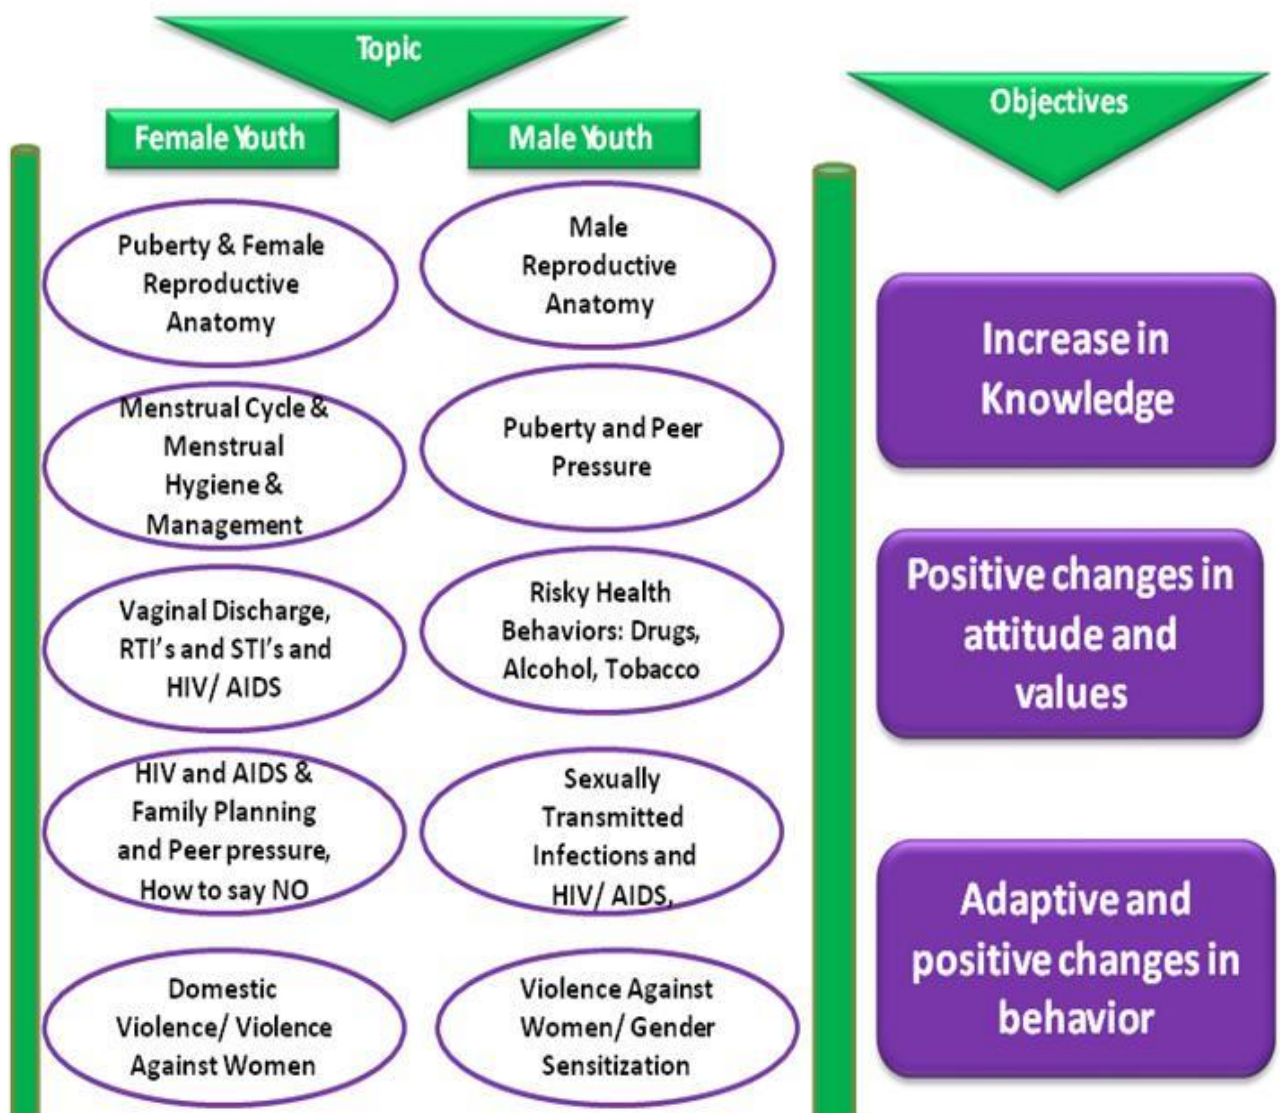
Topic

Female Youth

Male Youth

Puberty & Female Reproductive Anatomy

Male Reproductive Anatomy

Menstrual Cycle & Menstrual Hygiene & Management

Puberty and Peer Pressure

Vaginal Discharge, RTI's and STI's and HIV/ AIDS

Risky Health Behaviors: Drugs, Alcohol, Tobacco

HIV and AIDS & Family Planning and Peer pressure, How to say NO

Sexually Transmitted Infections and HIV/ AIDS,

Domestic Violence/ Violence Against Women

Violence Against Women/ Gender Sensitization

Objectives

Increase in Knowledge

Positive changes in attitude and values

Adaptive and positive changes in behavior